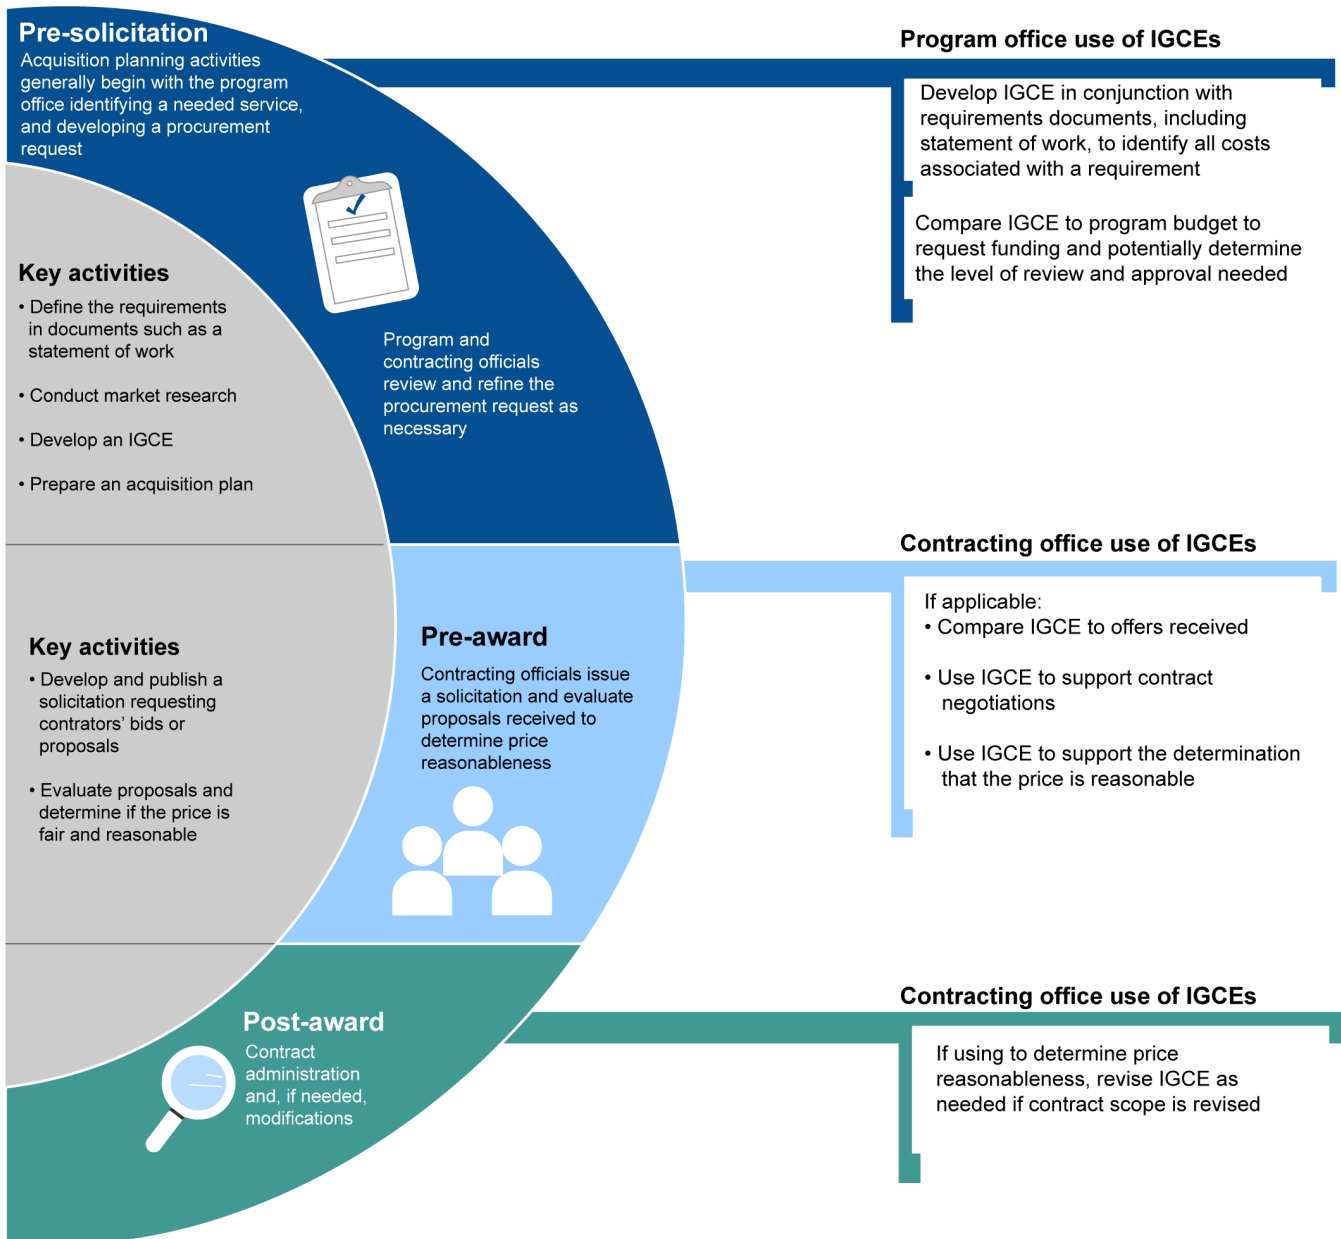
Pre-solicitation
Acquisition planning activities generally begin with the program office identifying a needed service, and developing a procurement request

Key activities
• Define the requirements in documents such as a statement of work
• Conduct market research
• Develop an IGCE
• Prepare an acquisition plan

Program and contracting officials review and refine the procurement request as necessary

Program office use of IGCEs
Develop IGCE in conjunction with requirements documents, including statement of work, to identify all costs associated with a requirement

Compare IGCE to program budget to request funding and potentially determine the level of review and approval needed

Key activities
• Develop and publish a solicitation requesting contrators' bids or proposals
• Evaluate proposals and determine if the price is fair and reasonable

Pre-award
Contracting officials issue a solicitation and evaluate proposals received to determine price reasonableness

Contracting office use of IGCEs
If applicable:
• Compare IGCE to offers received
• Use IGCE to support contract negotiations
• Use IGCE to support the determination that the price is reasonable

Post-award
Contract administration and, if needed, modifications

Contracting office use of IGCEs
If using to determine price reasonableness, revise IGCE as needed if contract scope is revised